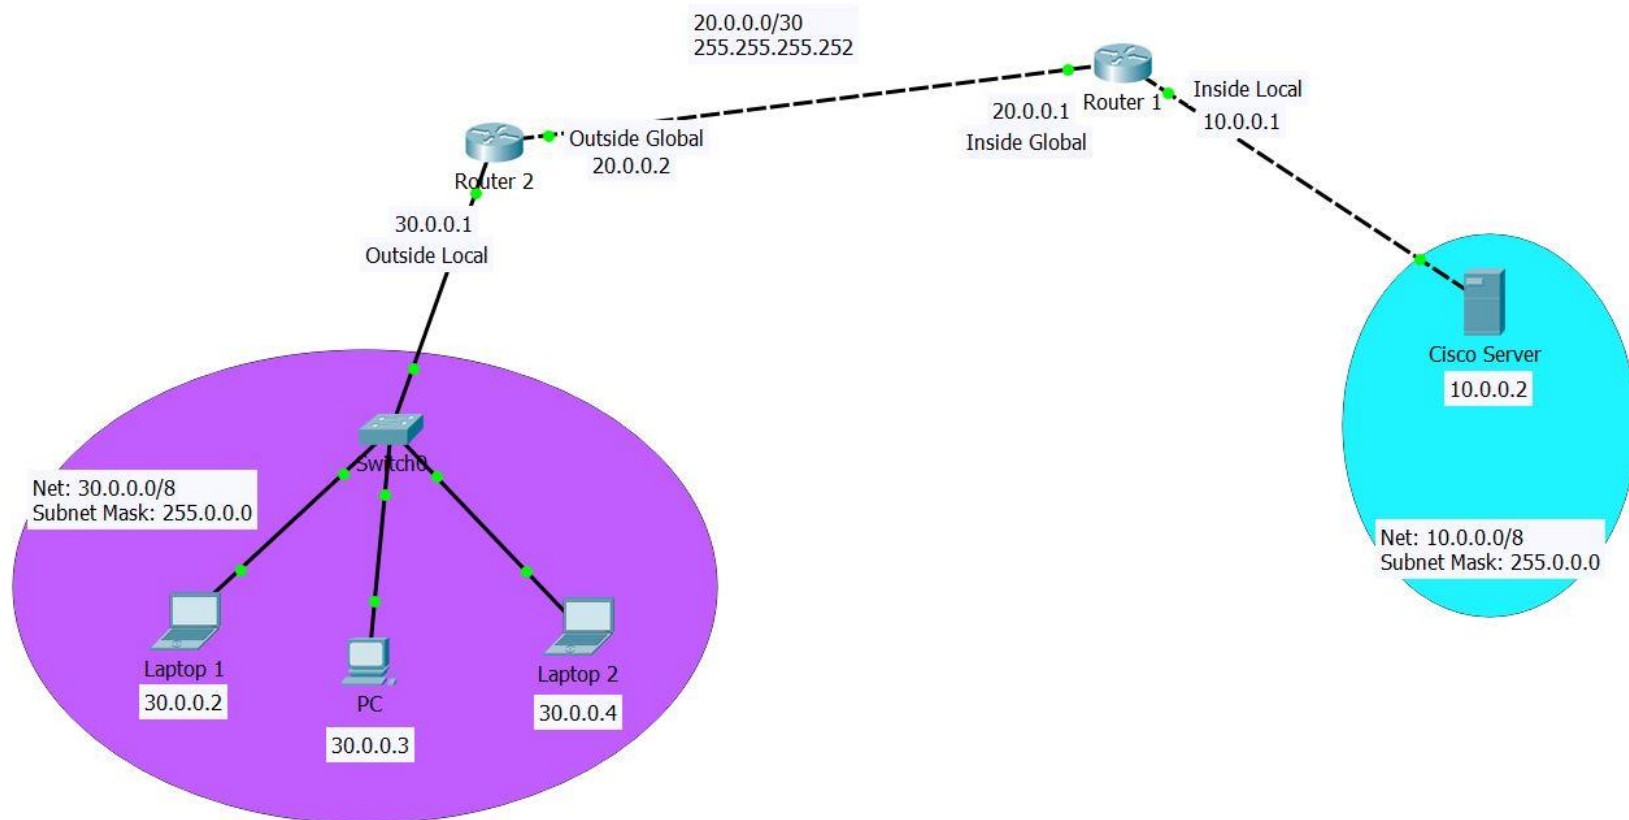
20.0.0.0/30
255.255.255.252

Router 1
20.0.0.1
Inside Global
Inside Local
10.0.0.1

Router 2
Outside Global
20.0.0.2
30.0.0.1
Outside Local

Switch0

Net: 30.0.0.0/8
Subnet Mask: 255.0.0.0

Laptop 1
30.0.0.2
PC
30.0.0.3
Laptop 2
30.0.0.4

Cisco Server
10.0.0.2

Net: 10.0.0.0/8
Subnet Mask: 255.0.0.0